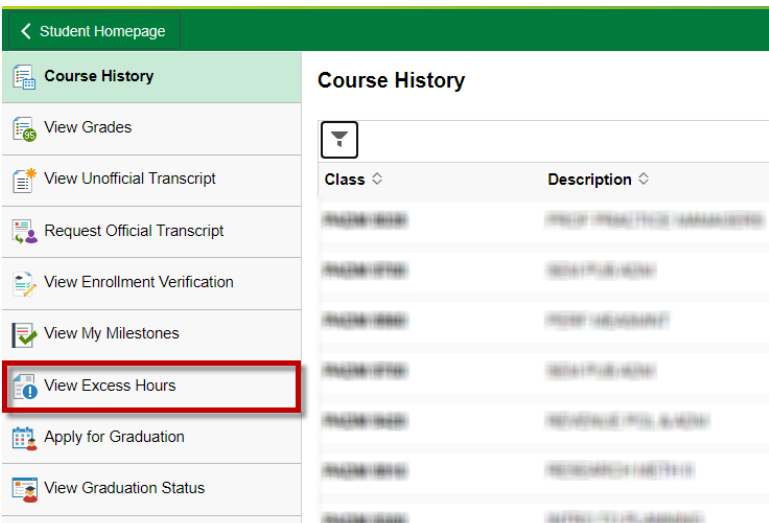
Student Homepage

Course History

View Grades

View Unofficial Transcript

Request Official Transcript

View Enrollment Verification

View My Milestones

View Excess Hours

Apply for Graduation

View Graduation Status

Course History

| Class | Description |
|---|---|
| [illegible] | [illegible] |
| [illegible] | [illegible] |
| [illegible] | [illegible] |
| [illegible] | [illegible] |
| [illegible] | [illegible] |
| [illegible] | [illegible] |
| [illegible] | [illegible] |